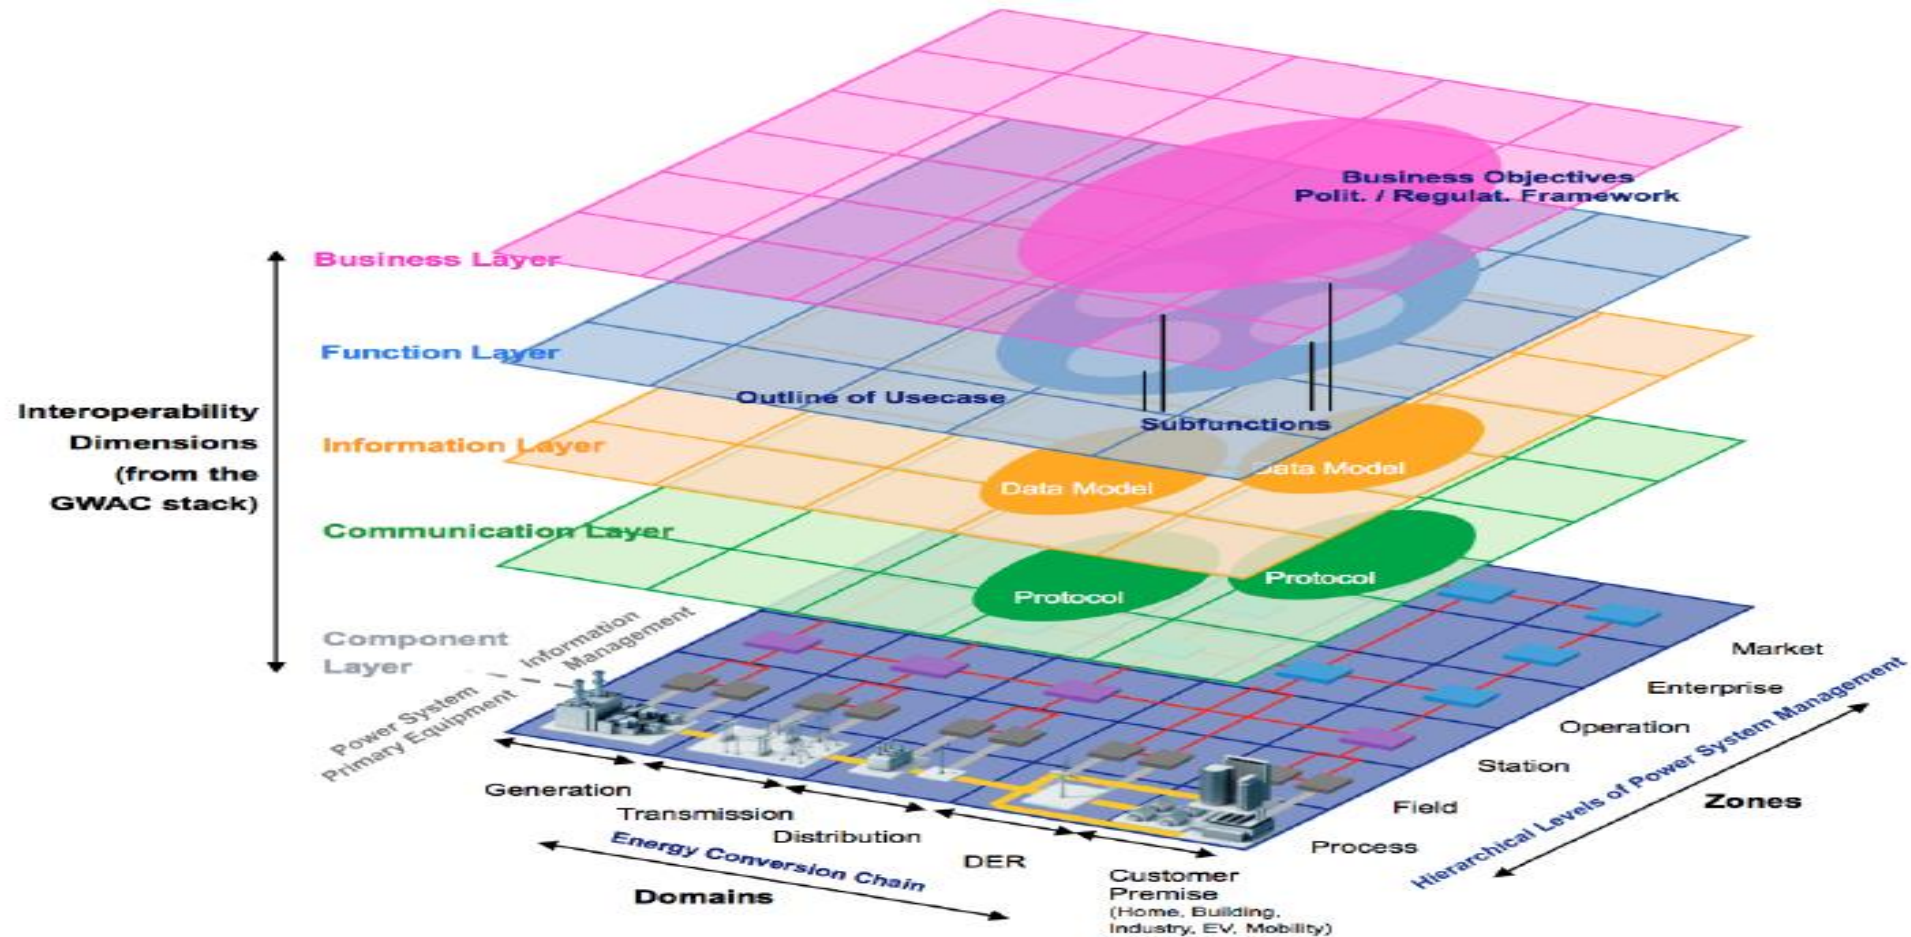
Business Objectives
Polit. / Regulat. Framework

Business Layer

Function Layer

Outline of Usecase

Subfunctions

Interoperability Dimensions (from the GWAC stack)

Information Layer

Data Model

Data Model

Communication Layer

Protocol

Protocol

Component Layer

Information Management

Power System Primary Equipment

Market

Enterprise

Operation

Station

Field

Process

Generation

Transmission

Distribution

DER

Customer Premise
(Home, Building, Industry, EV, Mobility)

Energy Conversion Chain

Domains

Hierarchical Levels of Power System Management

Zones